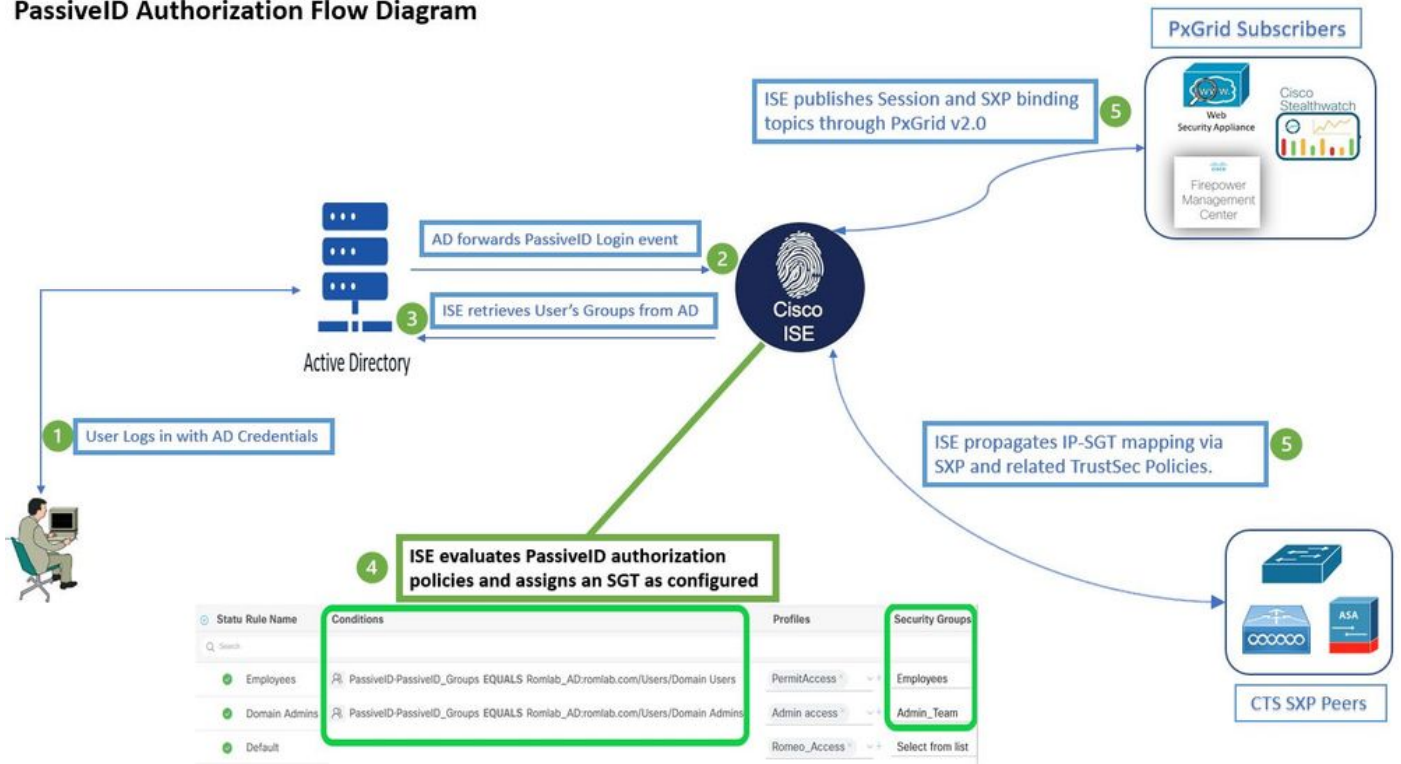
PassiveID Authorization Flow Diagram

PxGrid Subscribers

ISE publishes Session and SXP binding topics through PxGrid v2.0

5

Web Security Appliance

Cisco Stealthwatch

Firepower Management Center

AD forwards PassiveID Login event

2

Cisco ISE

ISE retrieves User's Groups from AD

3

Active Directory

1

User Logs in with AD Credentials

ISE propagates IP-SGT mapping via SXP and related TrustSec Policies.

5

4

ISE evaluates PassiveID authorization policies and assigns an SGT as configured

ASA

CTS SXP Peers

| Statu | Rule Name | Conditions | Profiles | Security Groups |
|---|---|---|---|---|
| Search | | | | |
| | Employees | PassiveID-PassiveID_Groups EQUALS Romlab_AD:romlab.com/Users/Domain Users | PermitAccess | Employees |
| | Domain Admins | PassiveID-PassiveID_Groups EQUALS Romlab_AD:romlab.com/Users/Domain Admins | Admin access | Admin_Team |
| | Default | | Romeo_Access | Select from list |